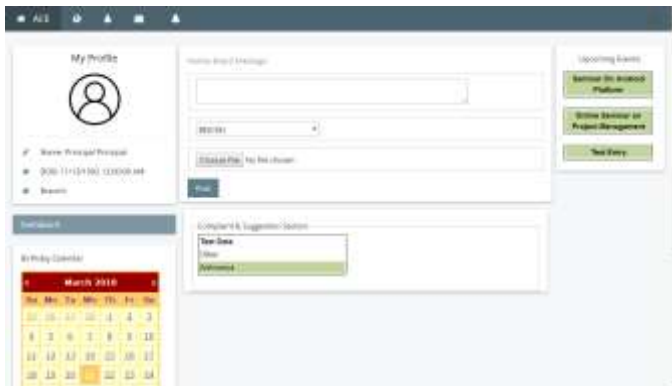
ALS

My Profile

Name: Principal Principal

DOB: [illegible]

Branch:

Feedback

Birthday Calendar

March 2018

| Su | Mo | Tu | We | Th | Fr | Sa |
|---|---|---|---|---|---|---|
| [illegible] | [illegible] | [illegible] | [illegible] | 1 | 2 | 3 |
| 4 | 5 | 6 | 7 | 8 | 9 | 10 |
| 11 | 12 | 13 | 14 | 15 | 16 | 17 |
| 18 | 19 | 20 | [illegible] | 22 | 23 | 24 |

Home Board Message

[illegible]

Choose File No file chosen

Post

Complaint & Suggestion Section

Test Data
Other
Admission

Upcoming Events

Seminar On Android Platform

Online Seminar on Project Management

Test Entry